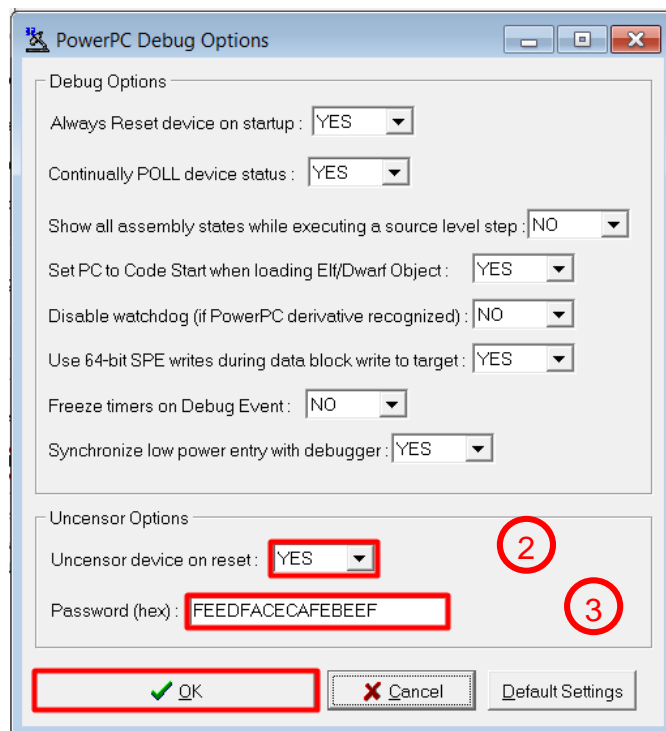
PowerPC Debug Options

Debug Options

Always Reset device on startup : YES

Continually POLL device status : YES

Show all assembly states while executing a source level step : NO

Set PC to Code Start when loading Elf/Dwarf Object : YES

Disable watchdog (if PowerPC derivative recognized) : NO

Use 64-bit SPE writes during data block write to target : YES

Freeze timers on Debug Event : NO

Synchronize low power entry with debugger : YES

Uncensor Options

Uncensor device on reset : YES

2

Password (hex) : FEEDFACECAFEBEEF

3

OK

Cancel

Default Settings